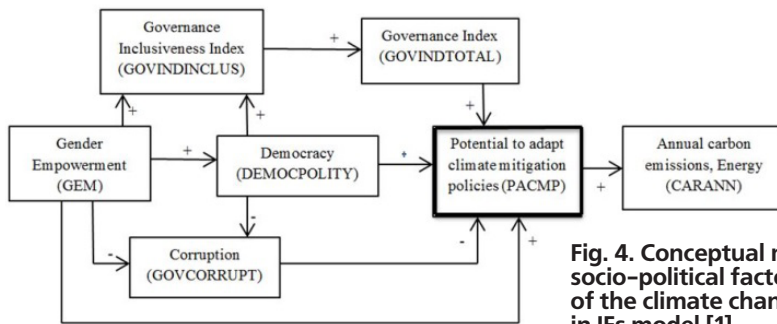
Governance Inclusiveness Index (GOVINDINCLUS)

+

Governance Index (GOVINDTOTAL)

+

+

+

Gender Empowerment (GEM)

+

Democracy (DEMOCPOLITY)

+

Potential to adapt climate mitigation policies (PACMP)

+

Annual carbon emissions, Energy (CARANN)

-

-

Corruption (GOVCORRUPT)

-

+

Fig. 4. Conceptual m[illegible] socio-political facto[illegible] of the climate chan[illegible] in IFs model [1]